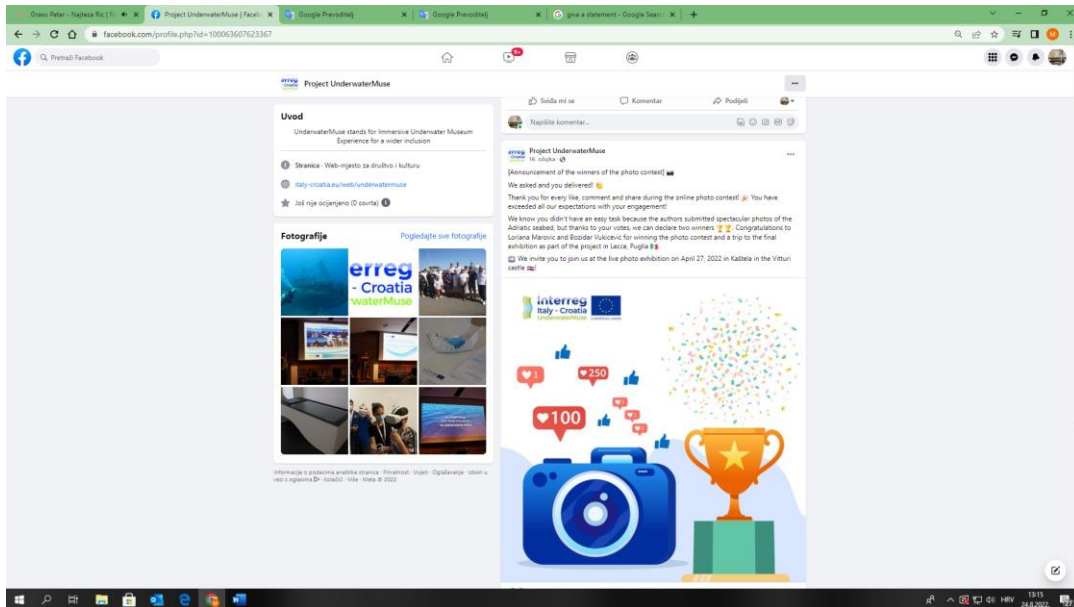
Grase Peter - Najteza Ric | F × Project UnderwaterMuse | Faceb × Google Prevoditelj × Google Prevoditelj × give a statement - Google Search ×

facebook.com/profile.php?id=100063607623367

Pretraži Facebook

Project UnderwaterMuse

Sviđa mi se Komentar Podijeli

Napišite komentar...

Uvod

UnderwaterMuse stands for Immersive Underwater Museum Experience for a wider inclusion

Stranica · Web-mjesto za društvo i kulturu

italy-croatia.eu/web/underwatermuse

Još nije ocijenjeno (0 osvrta)

Fotografije

Pogledajte sve fotografije

erreg - Croatia waterMuse

Informacije o podacima analitike stranica · Privatnost · Uvjeti · Oglašavanje · Izbori u vezi s oglasima · Kolačići · Više · Meta © 2022

Project UnderwaterMuse
16. ožujka ·

[Announcement of the winners of the photo contest]

We asked and you delivered!

Thank you for every like, comment and share during the online photo contest! You have exceeded all our expectations with your engagement!

We know you didn't have an easy task because the authors submitted spectacular photos of the Adriatic seabed, but thanks to your votes, we can declare two winners. Congratulations to Loriana Marovic and Bozidar Vukicevic for winning the photo contest and a trip to the final exhibition as part of the project in Lecce, Puglia.

We invite you to join us at the live photo exhibition on April 27, 2022 in Kaštela in the Vitturi castle

Interreg Italy - Croatia UnderwaterMuse

1
250
100

HRV 13:15 24.8.2022.